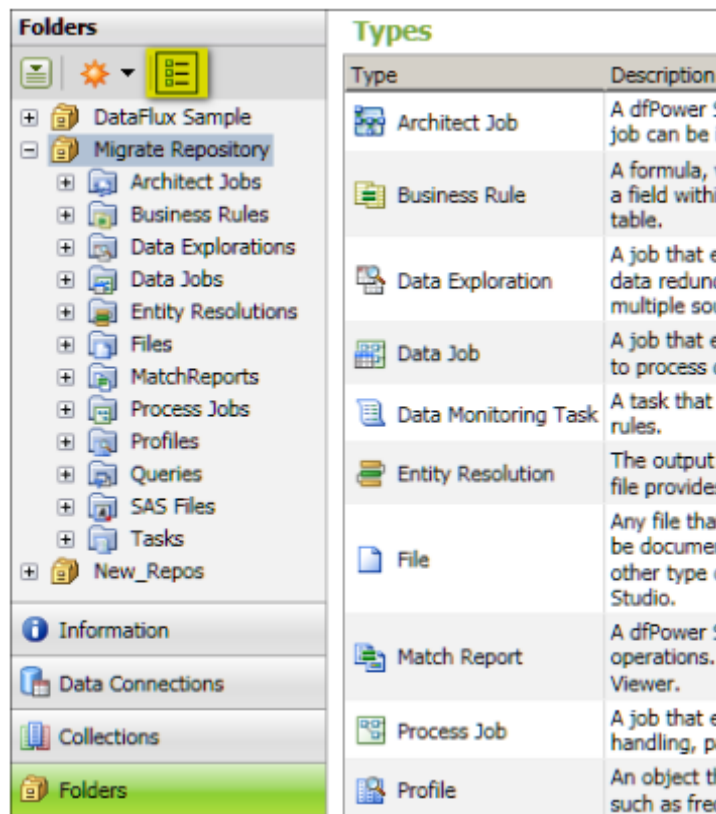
Folders

DataFlux Sample
Migrate Repository
Architect Jobs
Business Rules
Data Explorations
Data Jobs
Entity Resolutions
Files
MatchReports
Process Jobs
Profiles
Queries
SAS Files
Tasks
New_Repos

Information
Data Connections
Collections
Folders

Types

| Type | Description |
|---|---|
| Architect Job | A dfPower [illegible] job can be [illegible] |
| Business Rule | A formula, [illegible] a field withi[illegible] table. |
| Data Exploration | A job that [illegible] data redun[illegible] multiple so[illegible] |
| Data Job | A job that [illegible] to process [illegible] |
| Data Monitoring Task | A task that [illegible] rules. |
| Entity Resolution | The output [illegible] file provide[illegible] |
| File | Any file tha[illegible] be documer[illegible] other type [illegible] Studio. |
| Match Report | A dfPower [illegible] operations. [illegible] Viewer. |
| Process Job | A job that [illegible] handling, p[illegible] |
| Profile | An object t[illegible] such as fre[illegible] |